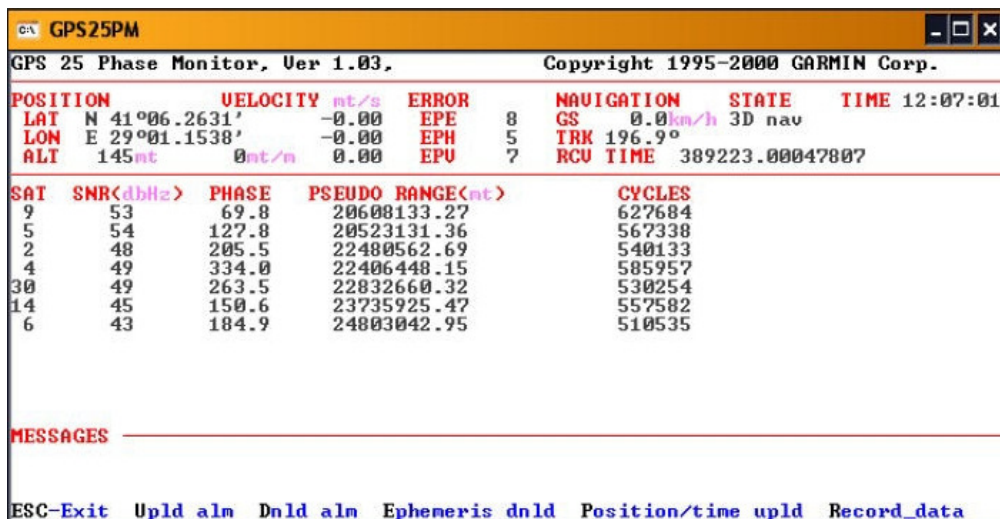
GPS25PM

GPS 25 Phase Monitor, Ver 1.03, Copyright 1995-2000 GARMIN Corp.

POSITION VELOCITY mt/s ERROR NAVIGATION STATE TIME 12:07:01
LAT N 41°06.2631' -0.00 EPE 8 GS 0.0km/h 3D nav
LON E 29°01.1538' -0.00 EPH 5 TRK 196.9°
ALT 145mt 0mt/m 0.00 EPV 7 RCV TIME 389223.00047807

| SAT | SNR(dbHz) | PHASE | PSEUDO RANGE(mt) | CYCLES |
|---|---|---|---|---|
| 9 | 53 | 69.8 | 20608133.27 | 627684 |
| 5 | 54 | 127.8 | 20523131.36 | 567338 |
| 2 | 48 | 205.5 | 22480562.69 | 540133 |
| 4 | 49 | 334.0 | 22406448.15 | 585957 |
| 30 | 49 | 263.5 | 22832660.32 | 530254 |
| 14 | 45 | 150.6 | 23735925.47 | 557582 |
| 6 | 43 | 184.9 | 24803042.95 | 510535 |

MESSAGES

ESC-Exit Upld alm Dnld alm Ephemeris dnld Position/time upld Record_data